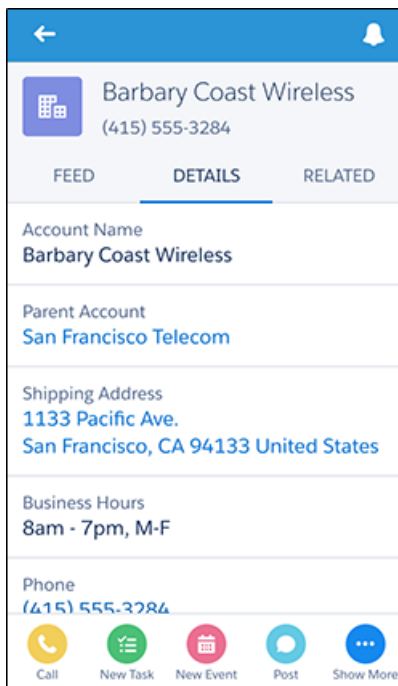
Barbary Coast Wireless
(415) 555-3284

FEED
DETAILS
RELATED

Account Name
Barbary Coast Wireless

Parent Account
San Francisco Telecom

Shipping Address
1133 Pacific Ave.
San Francisco, CA 94133 United States

Business Hours
8am - 7pm, M-F

Phone
(415) 555-3284

Call
New Task
New Event
Post
Show More